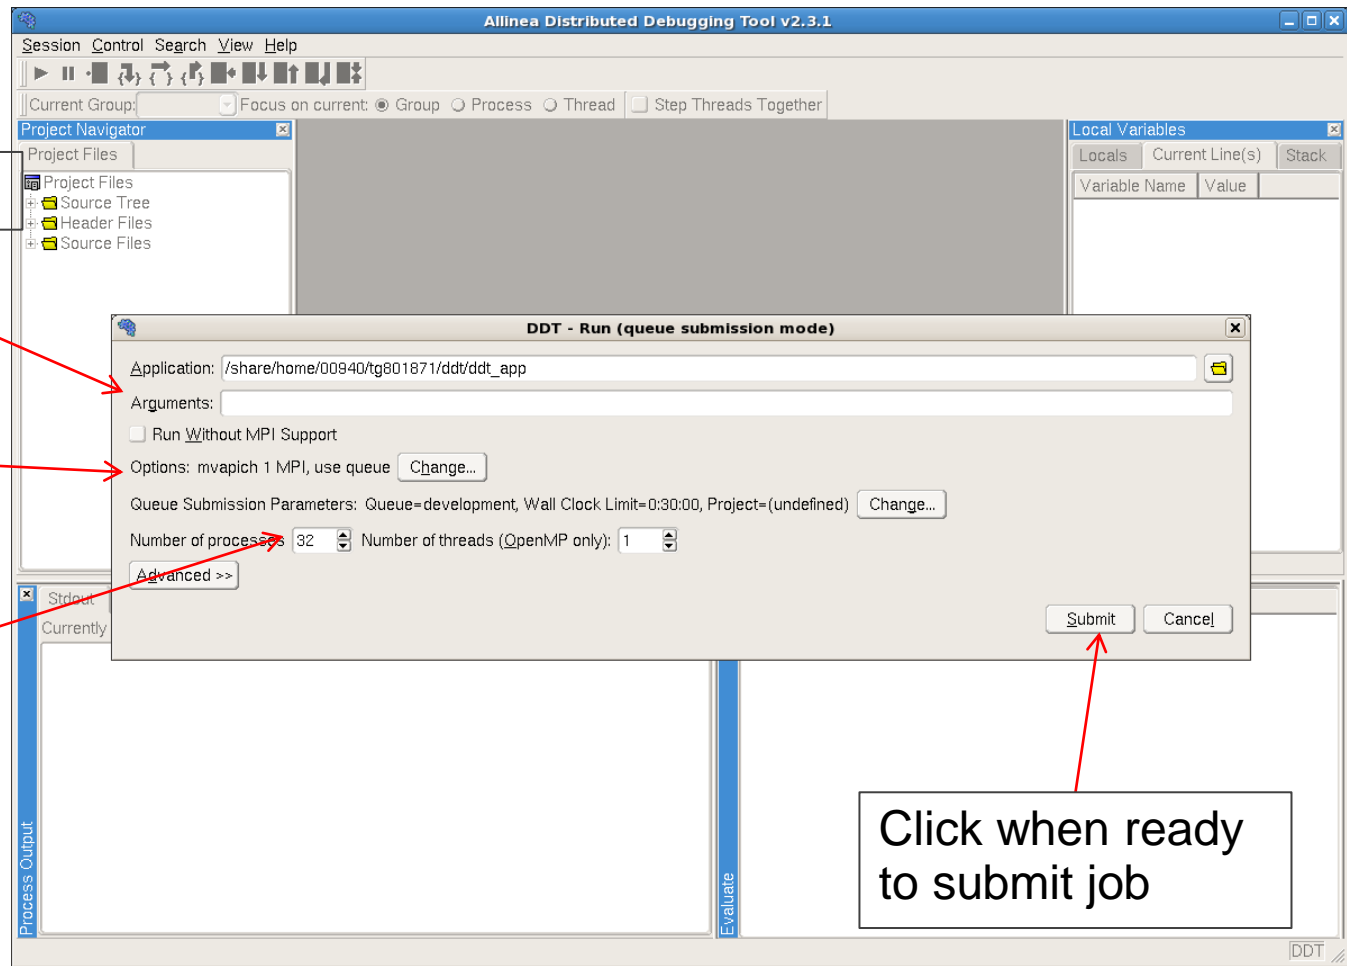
Allinea Distributed Debugging Tool v2.3.1

Session Control Search View Help

Current Group: Focus on current: Group Process Thread Step Threads Together

Project Navigator

Project Files

Project Files
Source Tree
Header Files
Source Files

Local Variables

Locals Current Line(s) Stack

Variable Name Value

DDT - Run (queue submission mode)

Application: /share/home/00940/tg801871/ddt/ddt_app

Arguments:

Run Without MPI Support

Options: mvapich 1 MPI, use queue Change...

Queue Submission Parameters: Queue=development, Wall Clock Limit=0:30:00, Project=(undefined) Change...

Number of processes 32 Number of threads (OpenMP only): 1

Advanced >>

Submit Cancel

Stdout

Currently

Process Output

Evaluate

Click when ready to submit job

DDT